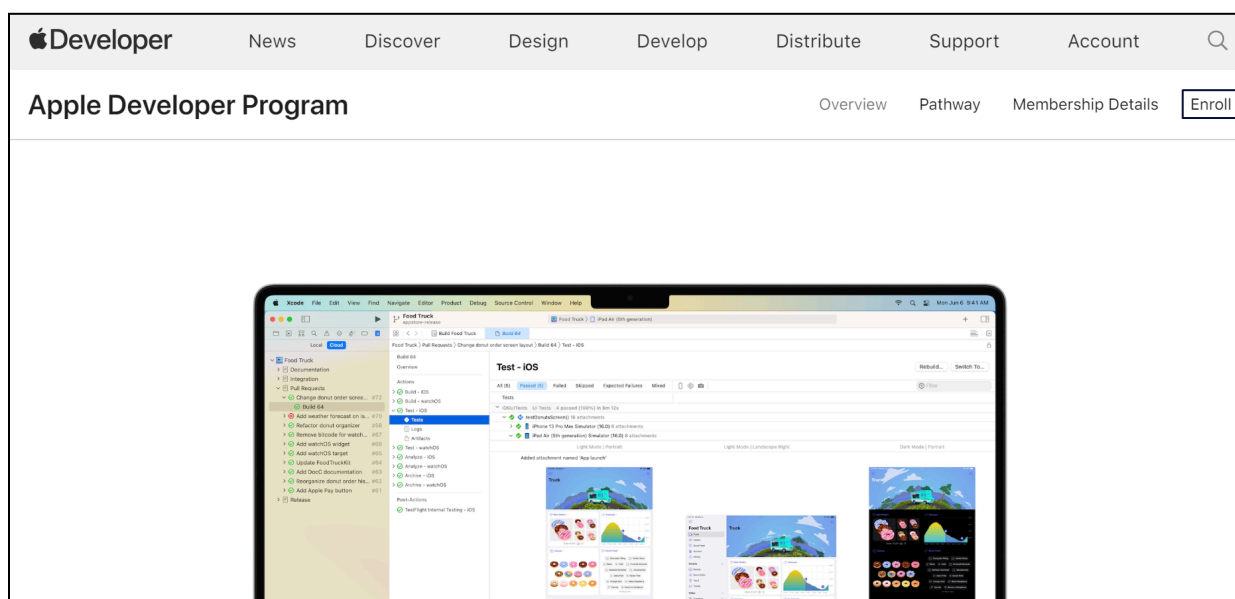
Developer News Discover Design Develop Distribute Support Account

Apple Developer Program

Overview Pathway Membership Details Enroll

Xcode File Edit View Find Navigate Editor Product Debug Source Control Window Help

Mon Jun 6 9:41 AM

Food Truck
appstore-release

Food Truck | iPad Air (5th generation)

Build Food Truck

Build 64

Local Cloud

Food Truck 〉 Pull Requests 〉 Change donut order screen layout 〉 Build 64 〉 Test - iOS

Food Truck
Documentation
Integration
Pull Requests
Change donut order scree... #72
Build 64
Add weather forecast on la... #70
Refactor donut organizer #58
Remove bicode for watch... #67
Add watchOS widget #69
Add watchOS target #66
Update FoodTruckKit #64
Add DocC documentation #63
Reorganize donut order file... #62
Add Apple Pay button #61
Release

Build 64
Overview
Actions
Build - iOS
Build - watchOS
Test - iOS
Tests
Logs
Artifacts
Test - watchOS
Analyze - iOS
Analyze - watchOS
Archive - iOS
Archive - watchOS
Post-Actions
TestFlight Internal Testing - iOS

Test - iOS

Rebuild... Switch To...

All (8) Passed (8) Failed Skipped Expected Failures Mixed

Filter

Tests

iOSUITests 4 passed (100%) in 6m 12s
testDonutsScreen() 16 attachments
iPhone 13 Pro Max Simulator (16.0) 8 attachments
iPad Air (5th generation) Simulator (16.0) 8 attachments

Light Mode | Portrait Light Mode | Landscape Right Dark Mode | Portrait

Added attachment named 'App launch'

Truck

Food Truck

Truck